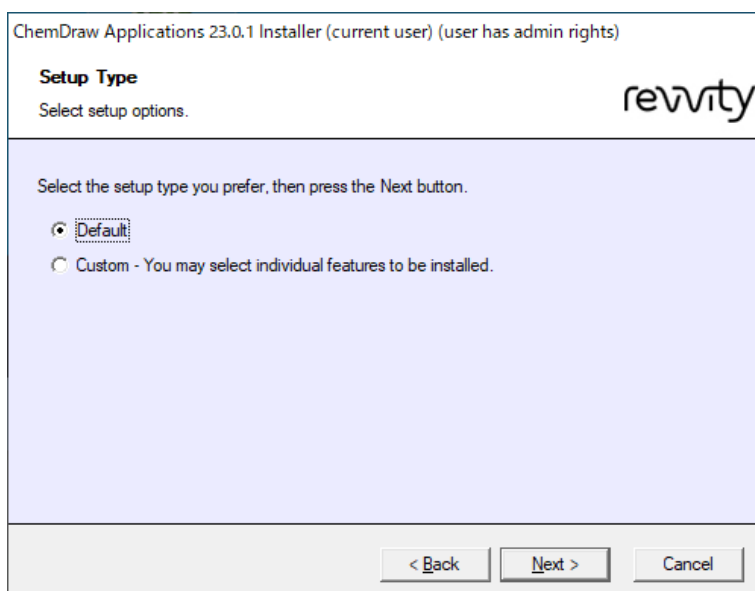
ChemDraw Applications 23.0.1 Installer (current user) (user has admin rights)

Setup Type
Select setup options.

revvity

Select the setup type you prefer, then press the Next button.

Default

Custom - You may select individual features to be installed.

< Back

Next >

Cancel